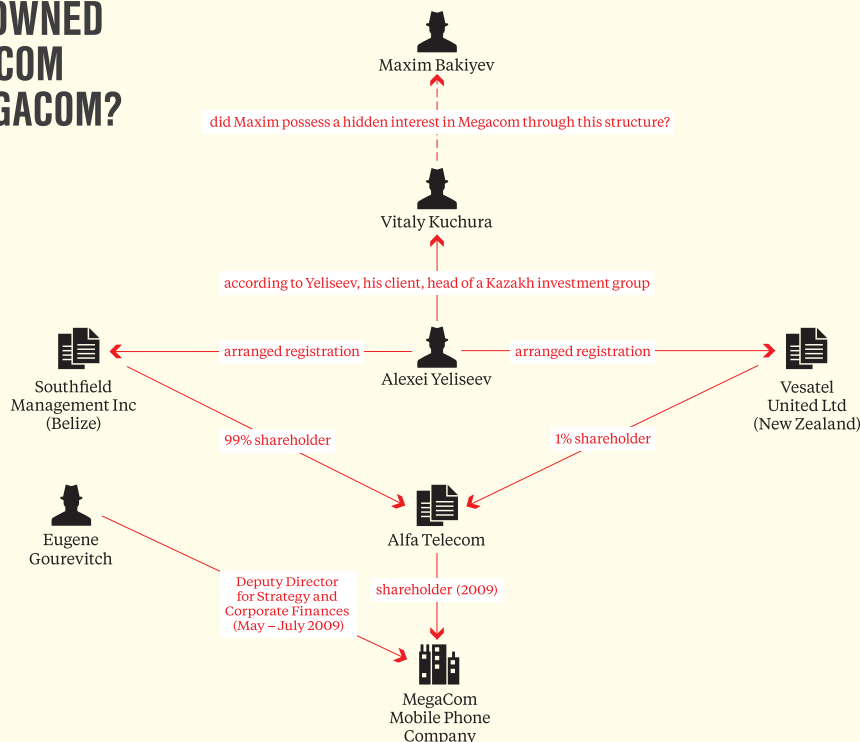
OWNED
COM
GACOM?

Maxim Bakiyev

did Maxim possess a hidden interest in Megacom through this structure?

Vitaly Kuchura

according to Yeliseev, his client, head of a Kazakh investment group

arranged registration

Alexei Yeliseev

arranged registration

Southfield Management Inc (Belize)

Vesatel United Ltd (New Zealand)

99% shareholder

1% shareholder

Eugene Gourevitch

Alfa Telecom

shareholder (2009)

Deputy Director for Strategy and Corporate Finances (May – July 2009)

MegaCom Mobile Phone Company